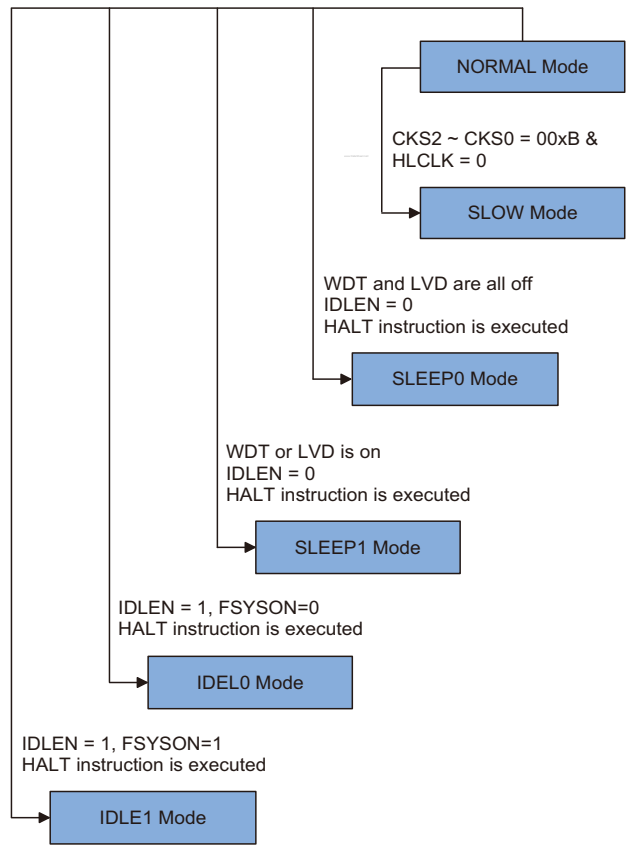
NORMAL Mode

CKS2 ~ CKS0 = 00xB &
HLCLK = 0

SLOW Mode

WDT and LVD are all off
IDLEN = 0
HALT instruction is executed

SLEEP0 Mode

WDT or LVD is on
IDLEN = 0
HALT instruction is executed

SLEEP1 Mode

IDLEN = 1, FSYSON=0
HALT instruction is executed

IDEL0 Mode

IDLEN = 1, FSYSON=1
HALT instruction is executed

IDLE1 Mode